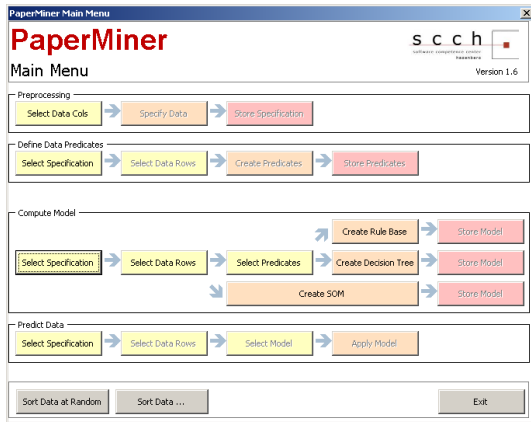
PaperMiner Main Menu

PaperMiner

Main Menu

s c c h
software competence center hagenberg

Version 1.6

Preprocessing

Select Data Cols
Specify Data
Store Specification

Define Data Predicates

Select Specification
Select Data Rows
Create Predicates
Store Predicates

Compute Model

Create Rule Base
Store Model

Select Specification
Select Data Rows
Select Predicates
Create Decision Tree
Store Model

Create SOM
Store Model

Predict Data

Select Specification
Select Data Rows
Select Model
Apply Model

Sort Data at Random
Sort Data ...
Exit